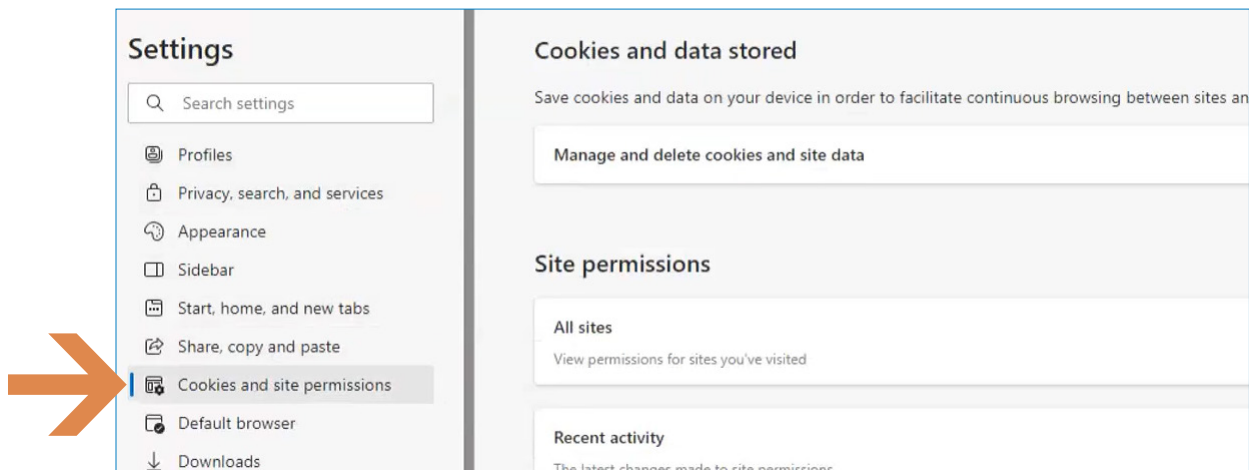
Settings

Search settings

Profiles

Privacy, search, and services

Appearance

Sidebar

Start, home, and new tabs

Share, copy and paste

Cookies and site permissions

Default browser

Downloads

Cookies and data stored

Save cookies and data on your device in order to facilitate continuous browsing between sites an

Manage and delete cookies and site data

Site permissions

All sites

View permissions for sites you've visited

Recent activity

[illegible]